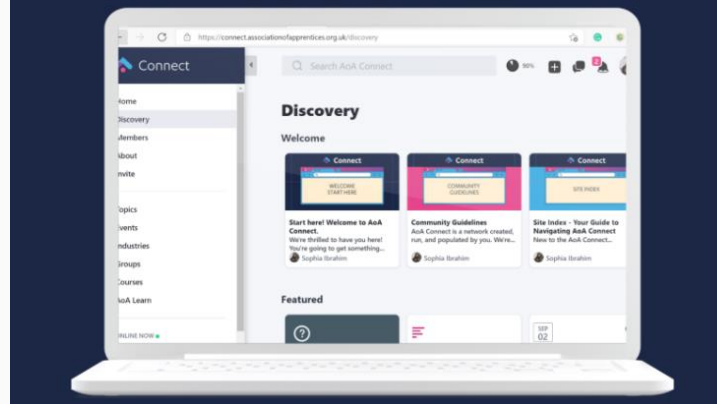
https://connect.associationofapprentices.org.uk/discovery

Connect

Search AoA Connect

90%

2

ome
Discovery
lembers
bout
nvite

opics
vents
ndustries
roups
Courses
oA Learn

NLINE NOW

Discovery

Welcome

Connect
WELCOME START HERE

Start here! Welcome to AoA Connect.
We're thrilled to have you here! You're going to get something...
Sophia Ibrahim

Connect
COMMUNITY GUIDELINES

Community Guidelines
AoA Connect is a network created, run, and populated by you. We're...
Sophia Ibrahim

Connect
SITE INDEX

Site Index - Your Guide to Navigating AoA Connect
New to the AoA Connect...
Sophia Ibrahim

Featured

SEP
02